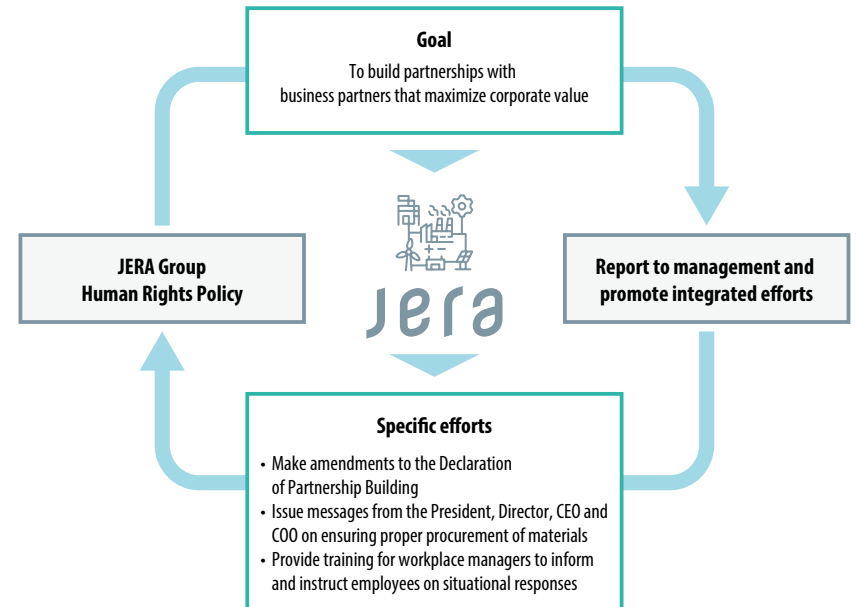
Goal
To build partnerships with business partners that maximize corporate value

JERA Group Human Rights Policy

JERA

Report to management and promote integrated efforts

Specific efforts
• Make amendments to the Declaration of Partnership Building
• Issue messages from the President, Director, CEO and COO on ensuring proper procurement of materials
• Provide training for workplace managers to inform and instruct employees on situational responses